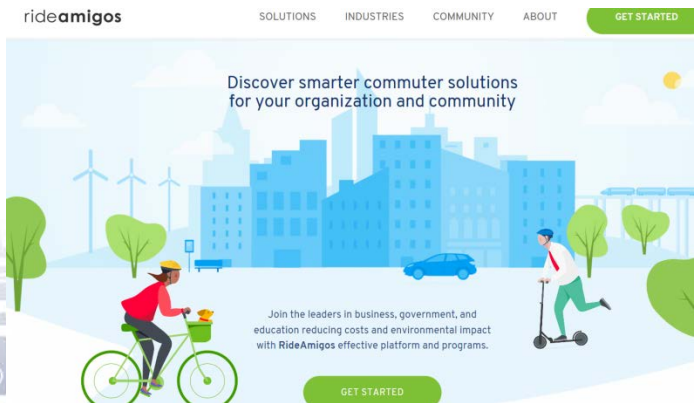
rideamigos

SOLUTIONS INDUSTRIES COMMUNITY ABOUT GET STARTED

Discover smarter commuter solutions for your organization and community

Join the leaders in business, government, and education reducing costs and environmental impact with RideAmigos effective platform and programs.

GET STARTED